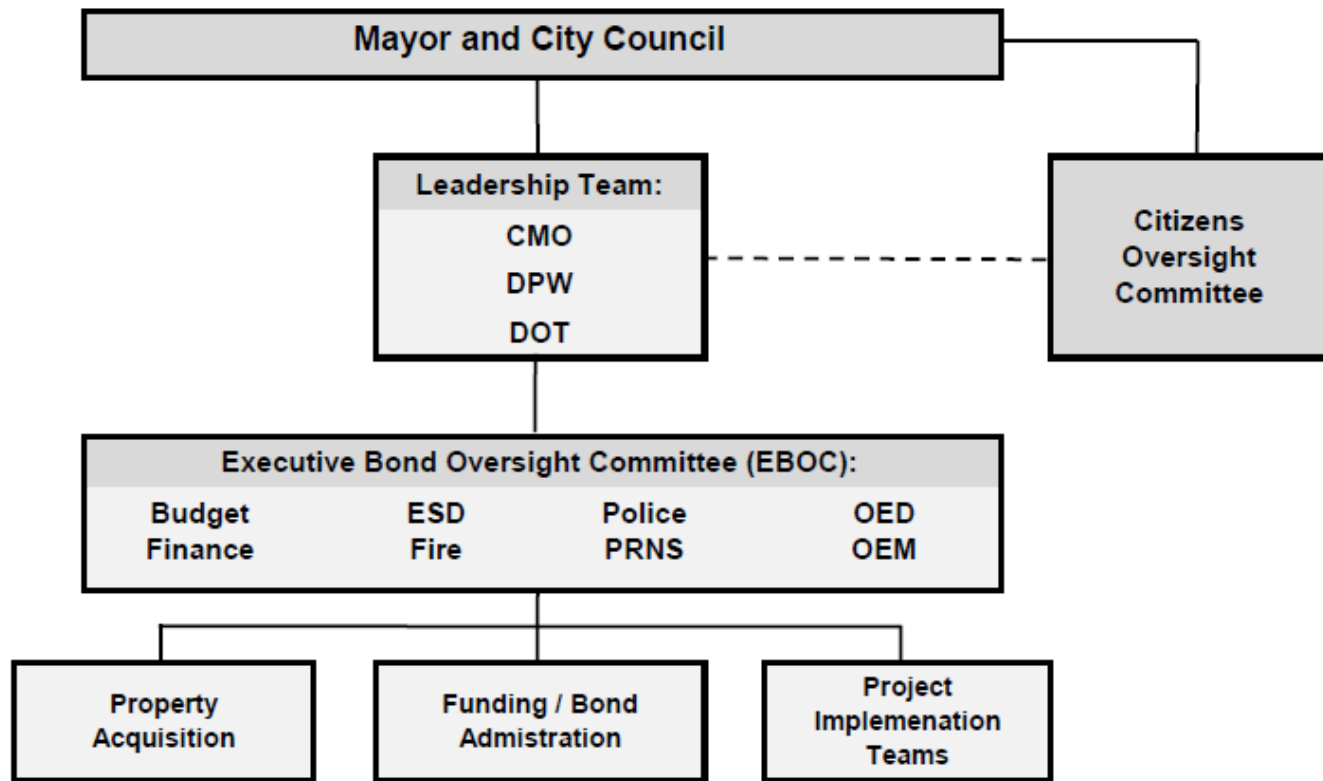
Mayor and City Council

Leadership Team:
CMO
DPW
DOT

Citizens Oversight Committee

Executive Bond Oversight Committee (EBOC):
Budget
Finance
ESD
Fire
Police
PRNS
OED
OEM

Property Acquisition

Funding / Bond Admistration

Project Implemenation Teams